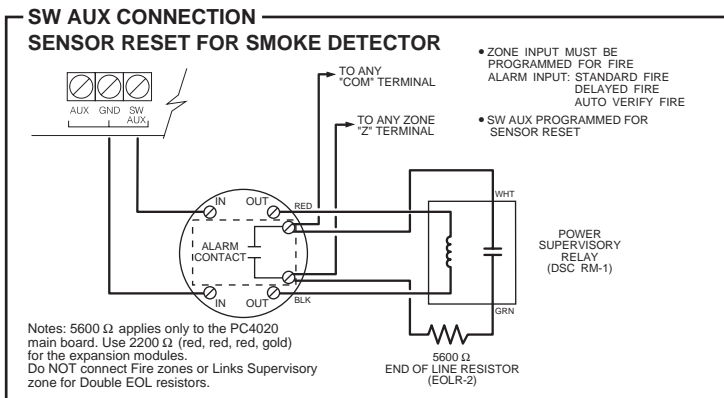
SW AUX CONNECTION
SENSOR RESET FOR SMOKE DETECTOR

• ZONE INPUT MUST BE PROGRAMMED FOR FIRE
ALARM INPUT: STANDARD FIRE
DELAYED FIRE
AUTO VERIFY FIRE

• SW AUX PROGRAMMED FOR SENSOR RESET

AUX GND SW AUX

TO ANY "COM" TERMINAL

TO ANY ZONE "Z" TERMINAL

IN OUT RED

ALARM CONTACT

IN OUT BLK

WHT

GRN

POWER SUPERVISORY RELAY (DSC RM-1)

5600 Ω
END OF LINE RESISTOR
(EOLR-2)

Notes: 5600 Ω applies only to the PC4020 main board. Use 2200 Ω (red, red, red, gold) for the expansion modules.
Do NOT connect Fire zones or Links Supervisory zone for Double EOL resistors.